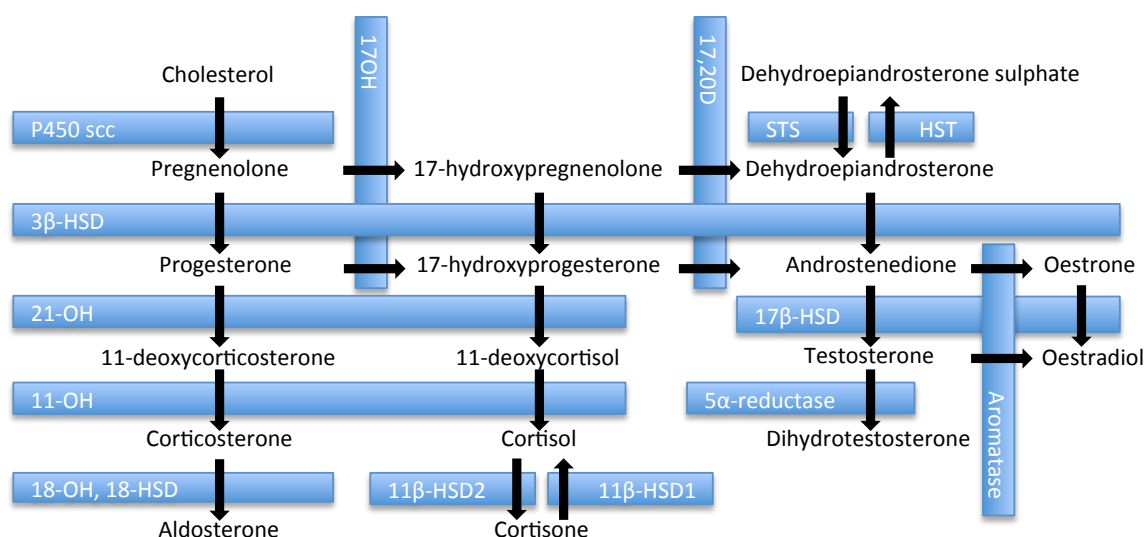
17OH
17,20D
Cholesterol
Dehydroepiandrosterone sulphate
P450 scc
STS
HST
Pregnenolone
17-hydroxypregnenolone
Dehydroepiandrosterone
3β-HSD
Progesterone
17-hydroxyprogesterone
Androstenedione
Oestrone
21-OH
17β-HSD
11-deoxycorticosterone
11-deoxycortisol
Testosterone
Oestradiol
11-OH
5α-reductase
Aromatase
Corticosterone
Cortisol
Dihydrotestosterone
18-OH, 18-HSD
11β-HSD2
11β-HSD1
Aldosterone
Cortisone